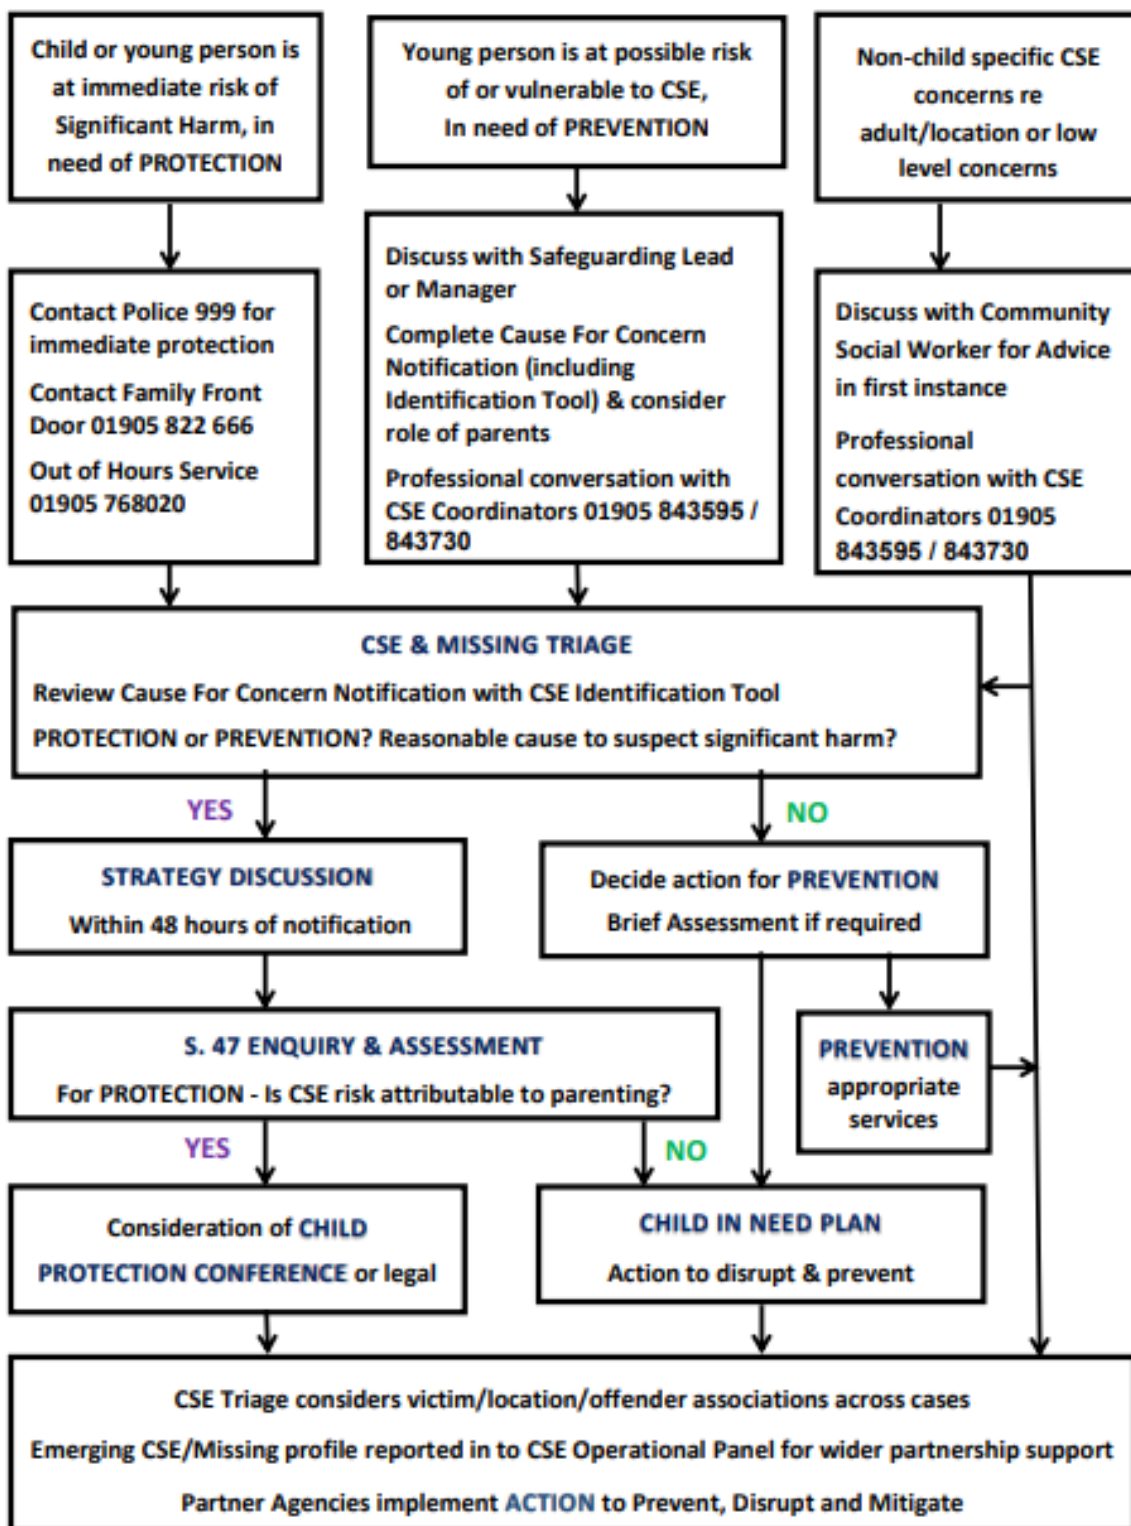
Child or young person is at immediate risk of Significant Harm, in need of PROTECTION

Young person is at possible risk of or vulnerable to CSE, In need of PREVENTION

Non-child specific CSE concerns re adult/location or low level concerns

Contact Police 999 for immediate protection

Contact Family Front Door 01905 822 666

Out of Hours Service 01905 768020

Discuss with Safeguarding Lead or Manager

Complete Cause For Concern Notification (including Identification Tool) & consider role of parents

Professional conversation with CSE Coordinators 01905 843595 / 843730

Discuss with Community Social Worker for Advice in first instance

Professional conversation with CSE Coordinators 01905 843595 / 843730

CSE & MISSING TRIAGE

Review Cause For Concern Notification with CSE Identification Tool

PROTECTION or PREVENTION? Reasonable cause to suspect significant harm?

YES

NO

STRATEGY DISCUSSION

Within 48 hours of notification

Decide action for PREVENTION

Brief Assessment if required

S. 47 ENQUIRY & ASSESSMENT

For PROTECTION - Is CSE risk attributable to parenting?

PREVENTION appropriate services

YES

NO

Consideration of CHILD PROTECTION CONFERENCE or legal

CHILD IN NEED PLAN

Action to disrupt & prevent

CSE Triage considers victim/location/offender associations across cases

Emerging CSE/Missing profile reported in to CSE Operational Panel for wider partnership support

Partner Agencies implement ACTION to Prevent, Disrupt and Mitigate